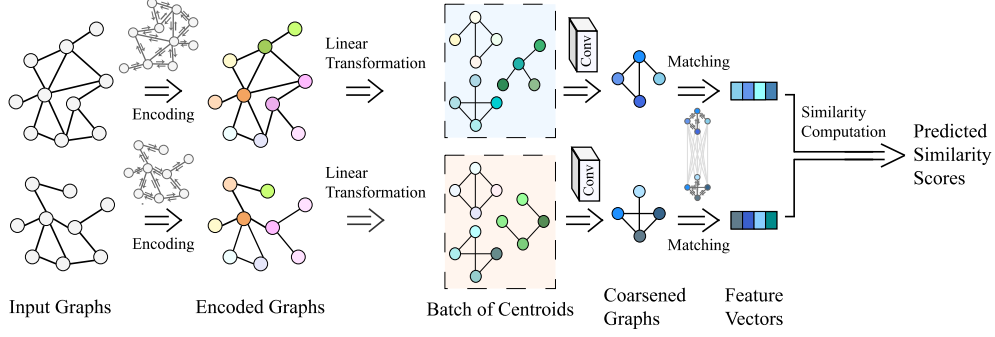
Encoding

Encoding

Linear Transformation

Linear Transformation

Conv

Conv

Matching

Matching

Similarity Computation

Predicted Similarity Scores

Input Graphs

Encoded Graphs

Batch of Centroids

Coarsened Graphs

Feature Vectors